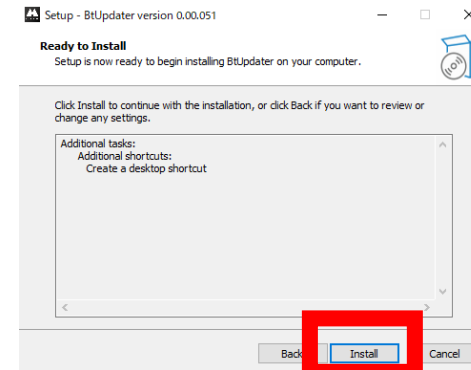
Setup - BtUpdater version 0.00.051

Ready to Install
Setup is now ready to begin installing BtUpdater on your computer.

Click Install to continue with the installation, or click Back if you want to review or change any settings.

Additional tasks:
Additional shortcuts:
Create a desktop shortcut

Back
Install
Cancel